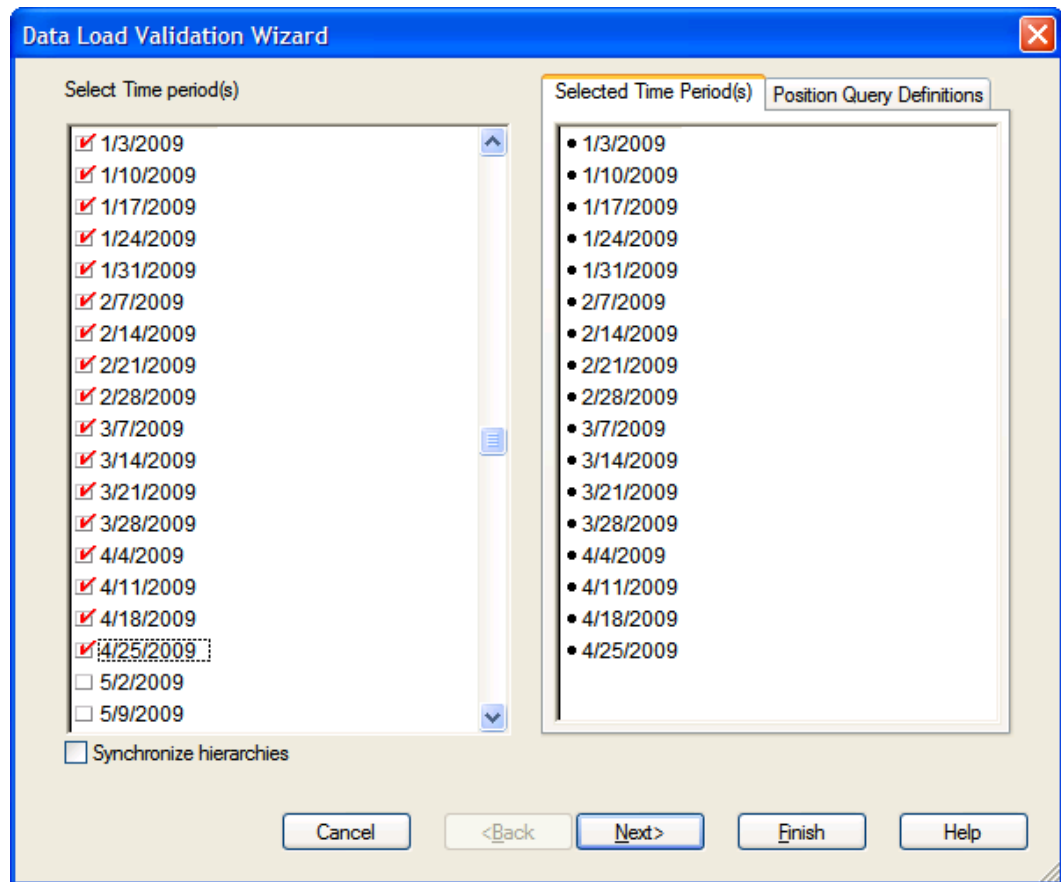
Data Load Validation Wizard

Select Time period(s)

1/3/2009
1/10/2009
1/17/2009
1/24/2009
1/31/2009
2/7/2009
2/14/2009
2/21/2009
2/28/2009
3/7/2009
3/14/2009
3/21/2009
3/28/2009
4/4/2009
4/11/2009
4/18/2009
4/25/2009
5/2/2009
5/9/2009

Synchronize hierarchies

Selected Time Period(s) | Position Query Definitions

• 1/3/2009
• 1/10/2009
• 1/17/2009
• 1/24/2009
• 1/31/2009
• 2/7/2009
• 2/14/2009
• 2/21/2009
• 2/28/2009
• 3/7/2009
• 3/14/2009
• 3/21/2009
• 3/28/2009
• 4/4/2009
• 4/11/2009
• 4/18/2009
• 4/25/2009

Cancel | <Back | Next> | Finish | Help